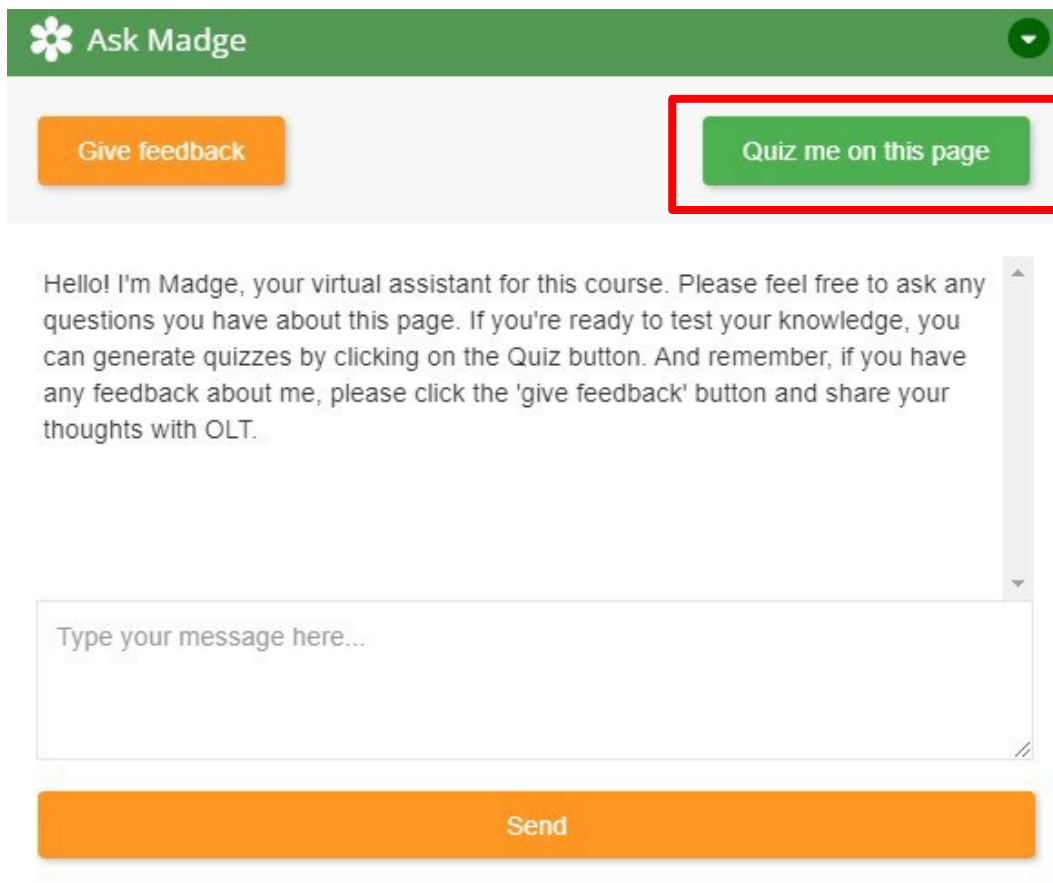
Ask Madge

Give feedback

Quiz me on this page

Hello! I'm Madge, your virtual assistant for this course. Please feel free to ask any questions you have about this page. If you're ready to test your knowledge, you can generate quizzes by clicking on the Quiz button. And remember, if you have any feedback about me, please click the 'give feedback' button and share your thoughts with OLT.

Type your message here...

Send